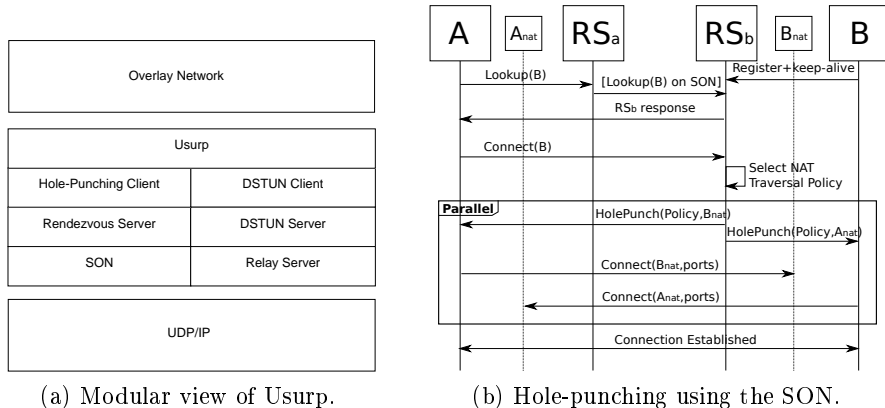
Overlay Network

| Usurp | |
|---|---|
| Hole-Punching Client | DSTUN Client |
| Rendezvous Server | DSTUN Server |
| SON | Relay Server |

UDP/IP

(a) Modular view of Usurp.

A
$A_{nat}$
$RS_a$
$RS_b$
$B_{nat}$
B

Register+keep-alive
Lookup(B)
[Lookup(B) on SON]
$RS_b$ response
Connect(B)
Select NAT Traversal Policy
Parallel
HolePunch(Policy,$B_{nat}$)
HolePunch(Policy,$A_{nat}$)
Connect($B_{nat}$,ports)
Connect($A_{nat}$,ports)
Connection Established

(b) Hole-punching using the SON.